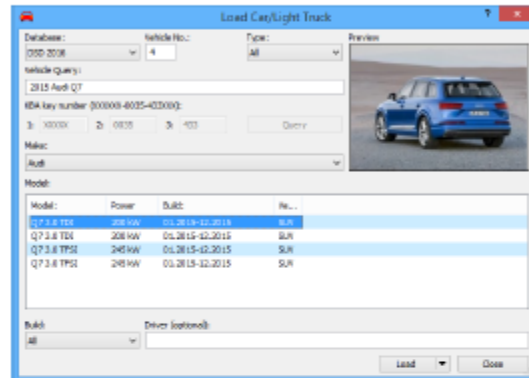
Load Car/Light Truck

Database: DSD 2016
Vehicle No.: 4
Type: All
Preview

Vehicle Query:
2015 Audi Q7

KBA key number (XXXXX-4035-453XXX):
1: XXXXX 2: 0035 3: 453
Query

Make:
Audi

Model:

| Model: | Power | Built: | Re... |
|---|---|---|---|
| Q7 3.0 TDI | 200 kW | 01.2015-12.2015 | SUV |
| Q7 3.0 TDI | 200 kW | 01.2015-12.2015 | SUV |
| Q7 3.0 TFSI | 245 kW | 01.2015-12.2015 | SUV |
| Q7 3.0 TFSI | 245 kW | 01.2015-12.2015 | SUV |

Build:
All
Driver (optional):

Load
Close